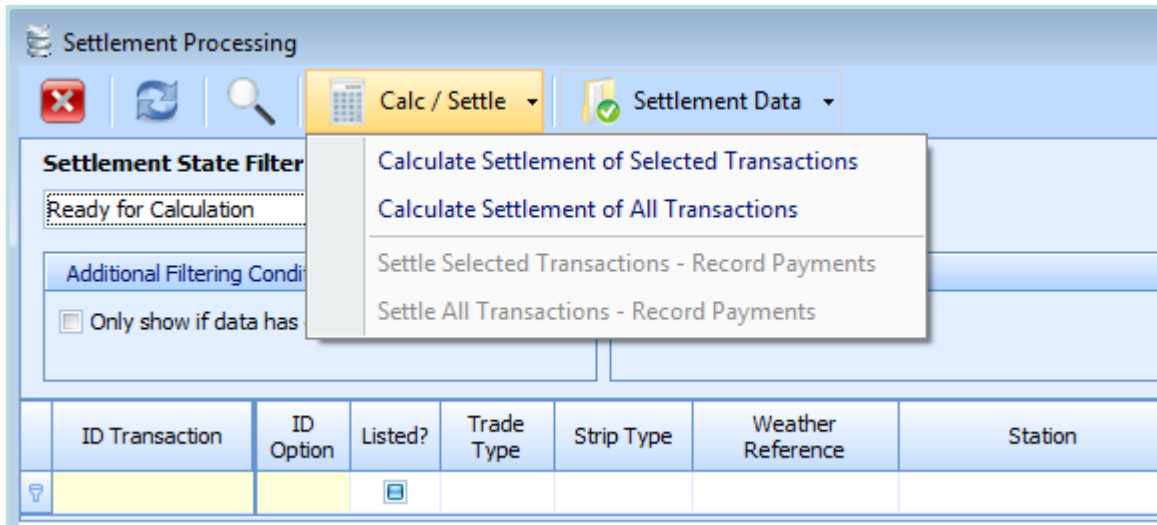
Settlement Processing

Calc / Settle

Settlement Data

Settlement State Filter

Ready for Calculation

Calculate Settlement of Selected Transactions

Calculate Settlement of All Transactions

Settle Selected Transactions - Record Payments

Settle All Transactions - Record Payments

Additional Filtering Condit

Only show if data has

| ID Transaction | ID Option | Listed? | Trade Type | Strip Type | Weather Reference | Station |
|---|---|---|---|---|---|---|
| | | | | | | |